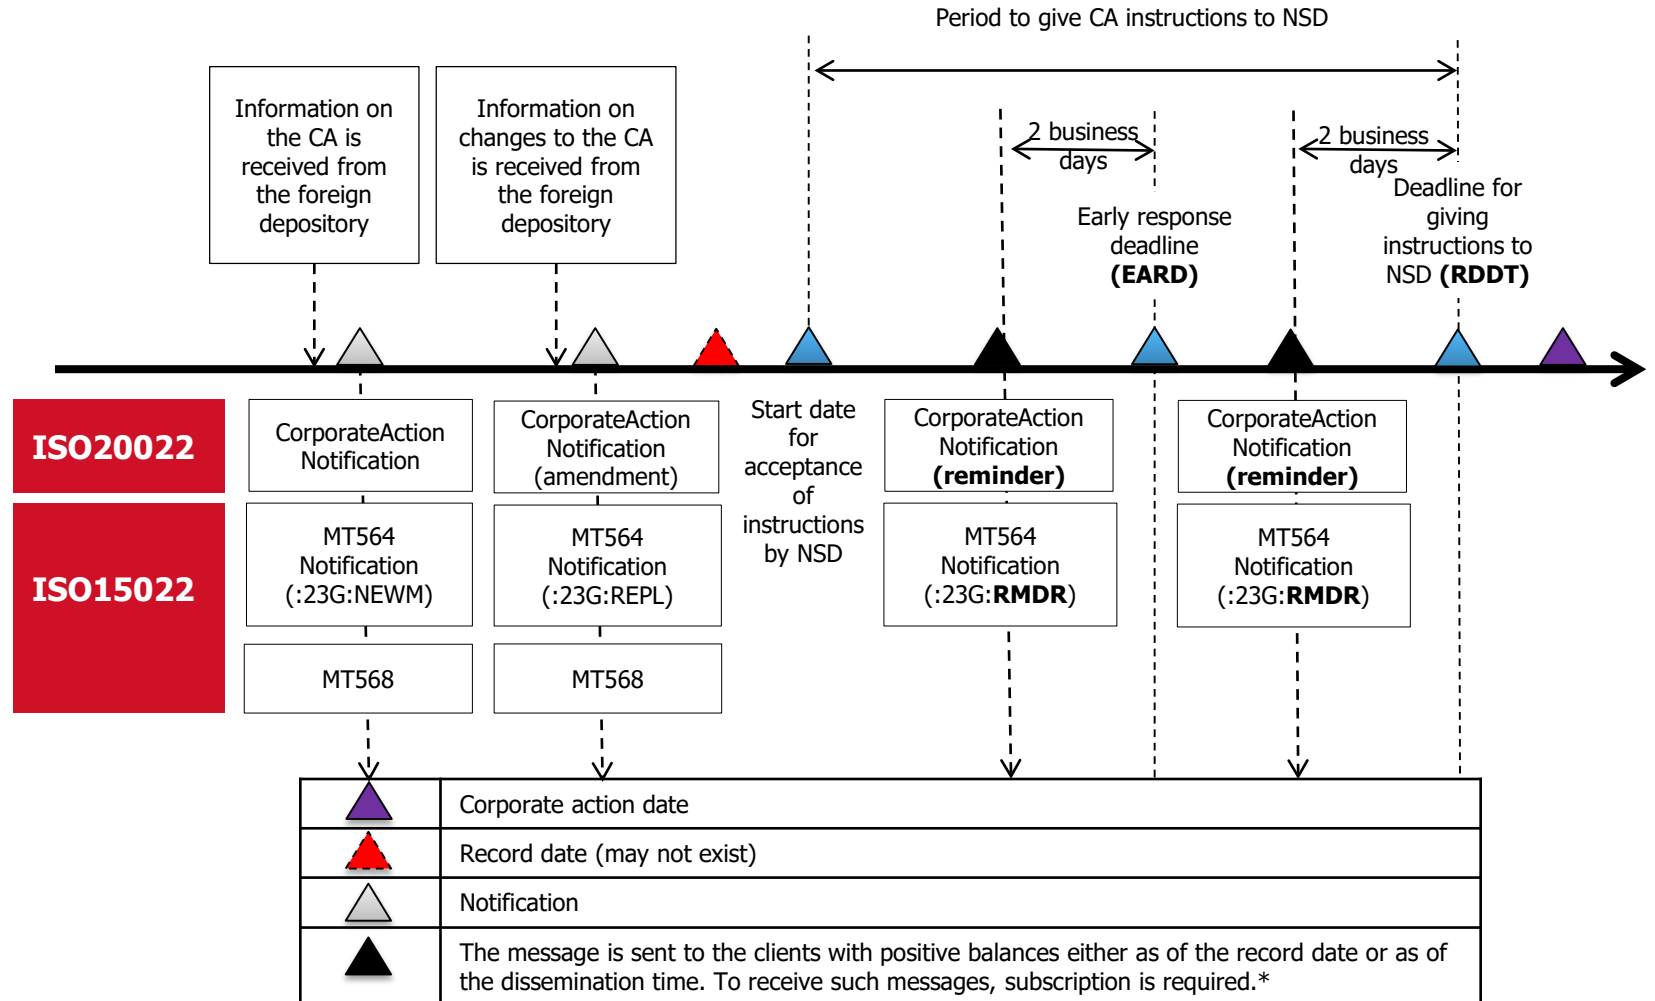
Period to give CA instructions to NSD

Information on the CA is received from the foreign depository

Information on changes to the CA is received from the foreign depository

2 business days

Early response deadline **(EARD)**

2 business days

Deadline for giving instructions to NSD **(RDDT)**

ISO20022

ISO15022

CorporateAction Notification

MT564 Notification (:23G:NEWM)

MT568

CorporateAction Notification (amendment)

MT564 Notification (:23G:REPL)

MT568

Start date for acceptance of instructions by NSD

CorporateAction Notification **(reminder)**

MT564 Notification (:23G:**RMDR**)

CorporateAction Notification **(reminder)**

MT564 Notification (:23G:**RMDR**)

| | |
|---|---|
| | Corporate action date |
| | Record date (may not exist) |
| | Notification |
| | The message is sent to the clients with positive balances either as of the record date or as of the dissemination time. To receive such messages, subscription is required.* |